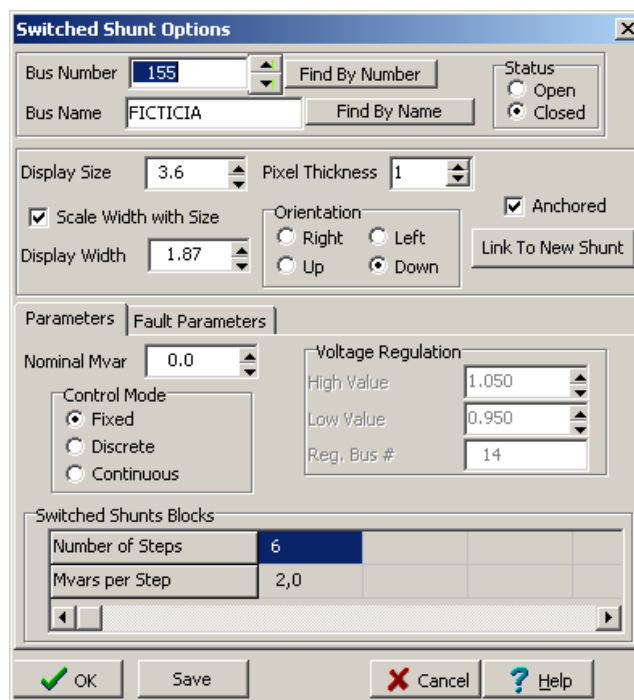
Switched Shunt Options

Bus Number 155
Find By Number
Bus Name FICTICIA
Find By Name

Status
Open
Closed

Display Size 3.6
Pixel Thickness 1
Scale Width with Size
Display Width 1.87

Orientation
Right
Left
Up
Down

Anchored
Link To New Shunt

Parameters
Fault Parameters

Nominal Mvar 0.0

Control Mode
Fixed
Discrete
Continuous

Voltage Regulation
High Value 1.050
Low Value 0.950
Reg. Bus # 14

Switched Shunts Blocks

| Number of Steps | 6 | | | |
|---|---|---|---|---|
| Mvars per Step | 2,0 | | | |

OK
Save
Cancel
Help